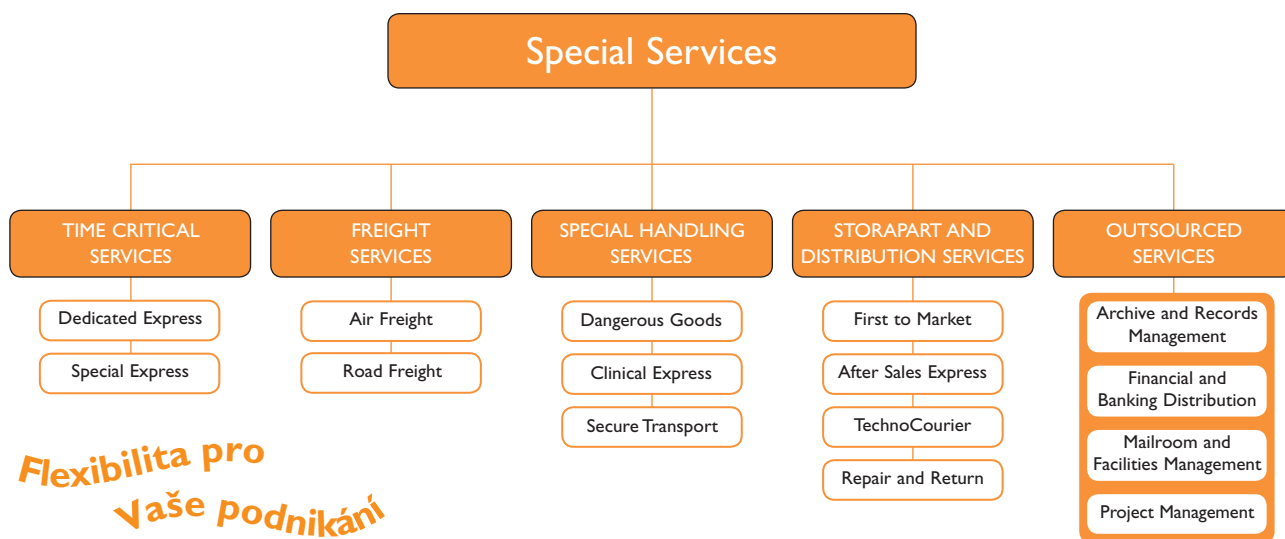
Special Services

TIME CRITICAL SERVICES

Dedicated Express

Special Express

FREIGHT SERVICES

Air Freight

Road Freight

SPECIAL HANDLING SERVICES

Dangerous Goods

Clinical Express

Secure Transport

STORAPART AND DISTRIBUTION SERVICES

First to Market

After Sales Express

TechnoCourier

Repair and Return

OUTSOURCED SERVICES

Archive and Records Management

Financial and Banking Distribution

Mailroom and Facilities Management

Project Management

Flexibilita pro Vaše podnikání